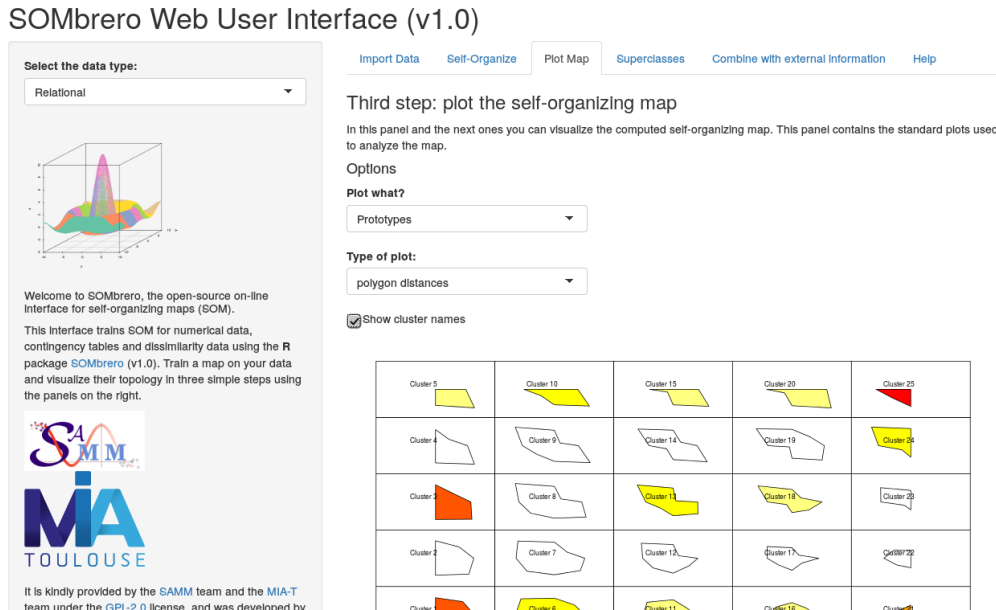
SOMbrero Web User Interface (v1.0)

Select the data type:

Relational

Welcome to SOMbrero, the open-source on-line interface for self-organizing maps (SOM).

This interface trains SOM for numerical data, contingency tables and dissimilarity data using the R package SOMbrero (v1.0). Train a map on your data and visualize their topology in three simple steps using the panels on the right.

SAMM

MIA TOULOUSE

It is kindly provided by the SAMM team and the MIA-T team under the GPL-2.0 license, and was developed by

Import Data | Self-Organize | Plot Map | Superclasses | Combine with external information | Help

Third step: plot the self-organizing map

In this panel and the next ones you can visualize the computed self-organizing map. This panel contains the standard plots used to analyze the map.

Options

Plot what?

Prototypes

Type of plot:

polygon distances

Show cluster names

Cluster 5
Cluster 10
Cluster 15
Cluster 20
Cluster 25
Cluster 4
Cluster 9
Cluster 14
Cluster 19
Cluster 24
Cluster 3
Cluster 8
Cluster 13
Cluster 18
Cluster 23
Cluster 2
Cluster 7
Cluster 12
Cluster 17
Cluster 22
Cluster 1
Cluster 6
Cluster 11
Cluster 16
Cluster 21